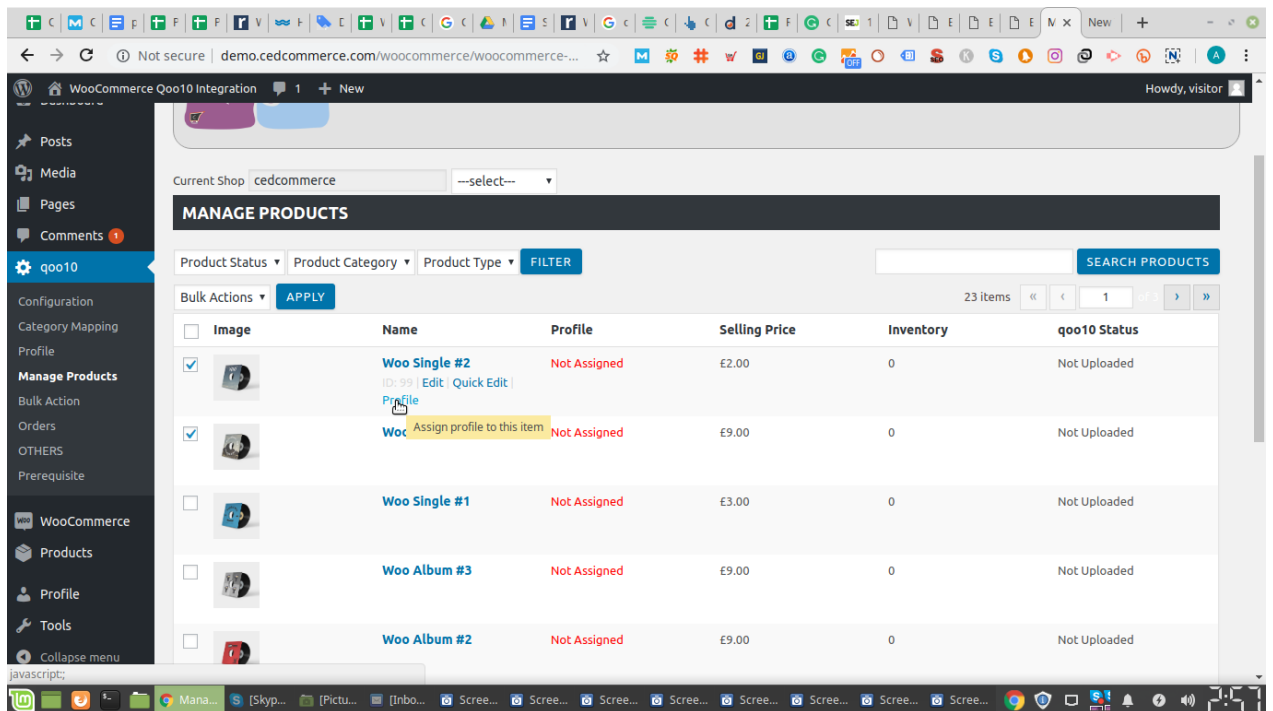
Not secure | demo.cedcommerce.com/woocommerce/woocommerce-...

WooCommerce Qoo10 Integration 1 New Howdy, visitor

Posts
Media
Pages
Comments 1
qoo10
Configuration
Category Mapping
Profile
Manage Products
Bulk Action
Orders
OTHERS
Prerequisite
WooCommerce
Products
Profile
Tools
Collapse menu

Current Shop cedcommerce ---select---

MANAGE PRODUCTS

Product Status Product Category Product Type FILTER SEARCH PRODUCTS

Bulk Actions APPLY 23 items « ‹ 1 › »

| | Image | Name | Profile | Selling Price | Inventory | qoo10 Status |
|---|---|---|---|---|---|---|
| ☑ | | Woo Single #2 ID: 99 \| Edit \| Quick Edit \| Profile | Not Assigned | £2.00 | 0 | Not Uploaded |
| ☑ | | Woo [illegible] Assign profile to this item | Not Assigned | £9.00 | 0 | Not Uploaded |
| ☐ | | Woo Single #1 | Not Assigned | £3.00 | 0 | Not Uploaded |
| ☐ | | Woo Album #3 | Not Assigned | £9.00 | 0 | Not Uploaded |
| ☐ | | Woo Album #2 | Not Assigned | £9.00 | 0 | Not Uploaded |

javascript:;

Mana... [Skyp... [Pictu... [Inbo... Scree... Scree... Scree... Scree... Scree... Scree... Scree... Scree...